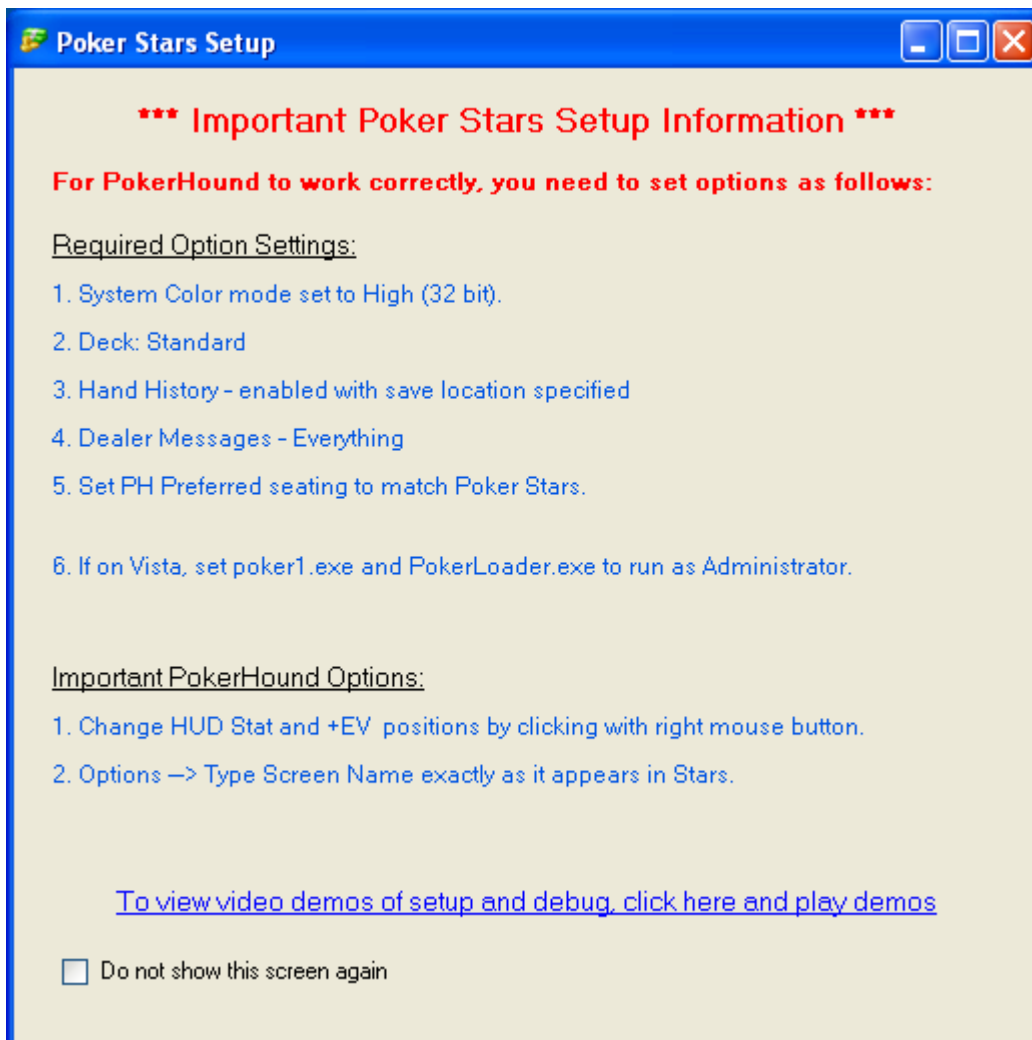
Poker Stars Setup

*** Important Poker Stars Setup Information ***

For PokerHound to work correctly, you need to set options as follows:

Required Option Settings:

1. System Color mode set to High (32 bit).

2. Deck: Standard

3. Hand History - enabled with save location specified

4. Dealer Messages - Everything

5. Set PH Preferred seating to match Poker Stars.

6. If on Vista, set poker1.exe and PokerLoader.exe to run as Administrator.

Important PokerHound Options:

1. Change HUD Stat and +EV positions by clicking with right mouse button.

2. Options --> Type Screen Name exactly as it appears in Stars.

To view video demos of setup and debug, click here and play demos

Do not show this screen again